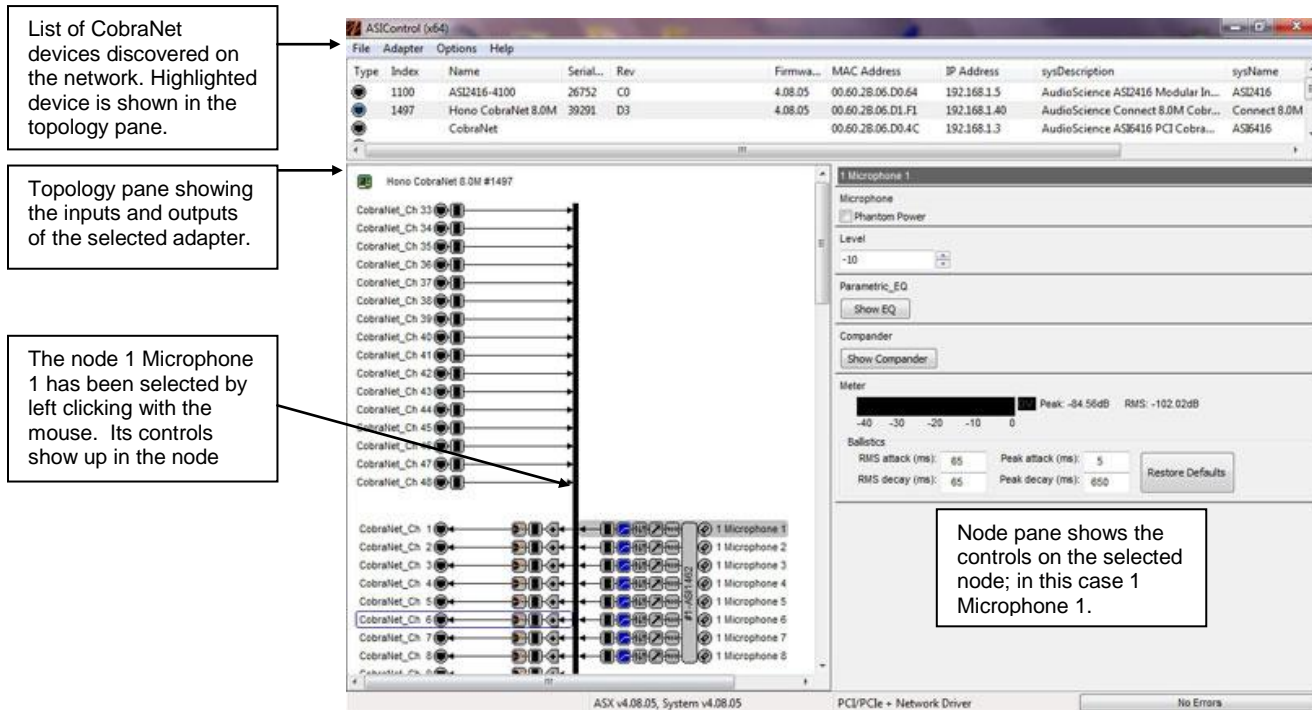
List of CobraNet devices discovered on the network. Highlighted device is shown in the topology pane.

Topology pane showing the inputs and outputs of the selected adapter.

The node 1 Microphone 1 has been selected by left clicking with the mouse. Its controls show up in the node

ASIControl (x64)

File Adapter Options Help

| Type | Index | Name | Serial... | Rev | Firmwa... | MAC Address | IP Address | sysDescription | sysName |
|---|---|---|---|---|---|---|---|---|---|
| | 1100 | ASI2416-4100 | 26752 | C0 | 4.08.05 | 00.60.2B.06.D0.64 | 192.168.1.5 | AudioScience ASI2416 Modular In... | ASI2416 |
| | 1497 | Hono CobraNet 8.0M | 39291 | D3 | 4.08.05 | 00.60.2B.06.D1.F1 | 192.168.1.40 | AudioScience Connect 8.0M Cobr... | Connect 8.0M |
| | | CobraNet | | | | 00.60.2B.06.D0.4C | 192.168.1.3 | AudioScience ASI6416 PCI Cobra... | ASI6416 |

Hono CobraNet 8.0M #1497

CobraNet_Ch 33
CobraNet_Ch 34
CobraNet_Ch 35
CobraNet_Ch 36
CobraNet_Ch 37
CobraNet_Ch 38
CobraNet_Ch 39
CobraNet_Ch 40
CobraNet_Ch 41
CobraNet_Ch 42
CobraNet_Ch 43
CobraNet_Ch 44
CobraNet_Ch 45
CobraNet_Ch 46
CobraNet_Ch 47
CobraNet_Ch 48

CobraNet_Ch 1
CobraNet_Ch 2
CobraNet_Ch 3
CobraNet_Ch 4
CobraNet_Ch 5
CobraNet_Ch 6
CobraNet_Ch 7
CobraNet_Ch 8

#1-ASI1402

1 Microphone 1
1 Microphone 2
1 Microphone 3
1 Microphone 4
1 Microphone 5
1 Microphone 6
1 Microphone 7
1 Microphone 8

1 Microphone 1
Microphone
Phantom Power
Level
-10
Parametric_EQ
Show EQ
Compander
Show Compander
Meter
Peak: -84.56dB RMS: -102.02dB
-40 -30 -20 -10 0
Ballistics
RMS attack (ms): 65
Peak attack (ms): 5
RMS decay (ms): 65
Peak decay (ms): 650
Restore Defaults

Node pane shows the controls on the selected node; in this case 1 Microphone 1.

ASX v4.08.05, System v4.08.05
PCI/PCIe + Network Driver
No Errors